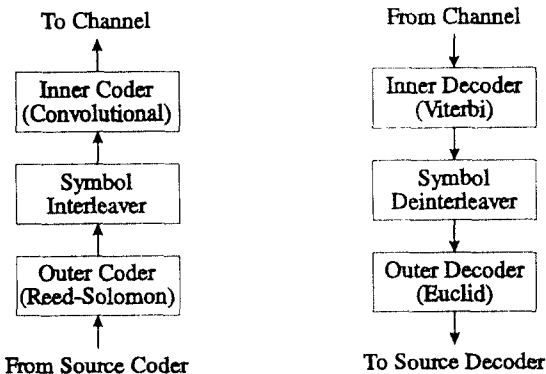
To Channel

Inner Coder (Convolutional)

Symbol Interleaver

Outer Coder (Reed-Solomon)

From Source Coder

From Channel

Inner Decoder (Viterbi)

Symbol Deinterleaver

Outer Decoder (Euclid)

To Source Decoder